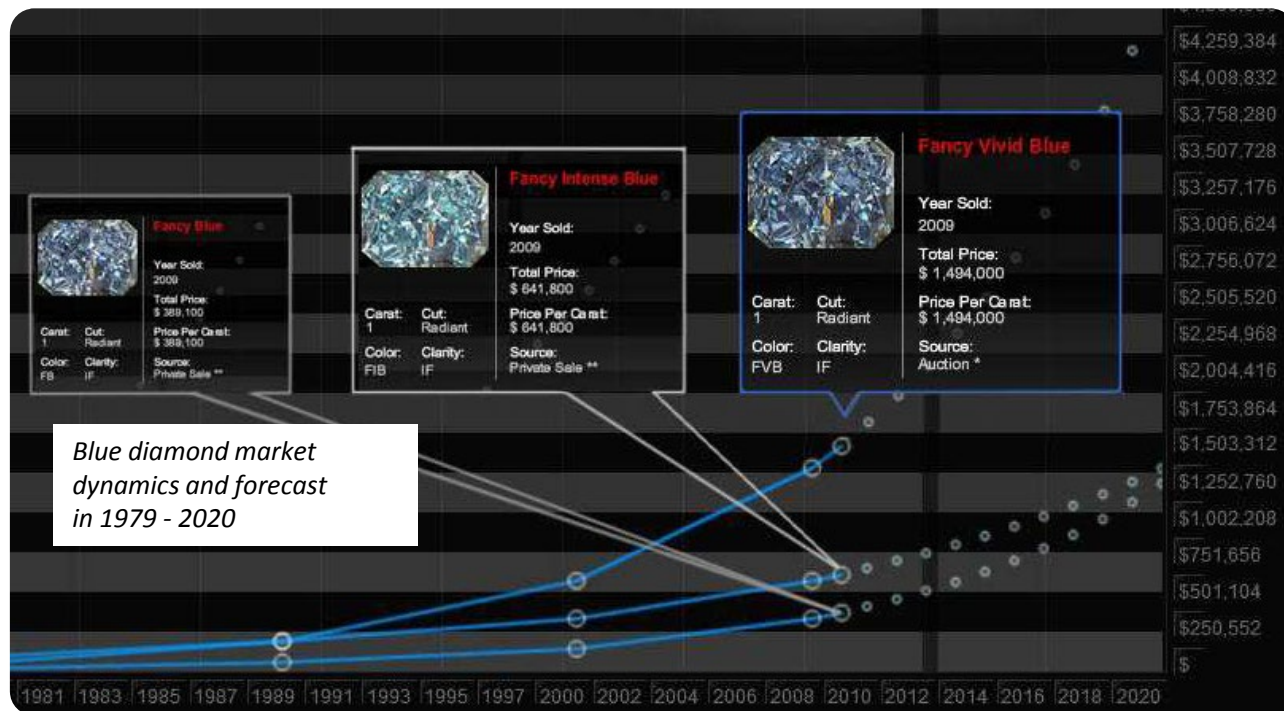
Fancy Blue

Year Sold:
2009

Total Price:
\$ 389,100

Carat: 1
Cut: Radiant

Price Per Carat:
\$ 389,100

Color: FB
Clarity: IF

Source:
Private Sale **

Fancy Intense Blue

Year Sold:
2009

Total Price:
\$ 641,800

Carat: 1
Cut: Radiant

Price Per Carat:
\$ 641,800

Color: FIB
Clarity: IF

Source:
Private Sale **

Fancy Vivid Blue

Year Sold:
2009

Total Price:
\$ 1,494,000

Carat: 1
Cut: Radiant

Price Per Carat:
\$ 1,494,000

Color: FVB
Clarity: IF

Source:
Auction *

Blue diamond market dynamics and forecast in 1979 - 2020

\$4,259,384
\$4,008,832
\$3,758,280
\$3,507,728
\$3,257,176
\$3,006,624
\$2,756,072
\$2,505,520
\$2,254,968
\$2,004,416
\$1,753,864
\$1,503,312
\$1,252,760
\$1,002,208
\$751,656
\$501,104
\$250,552
\$

1981 1983 1985 1987 1989 1991 1993 1995 1997 2000 2002 2004 2006 2008 2010 2012 2014 2016 2018 2020